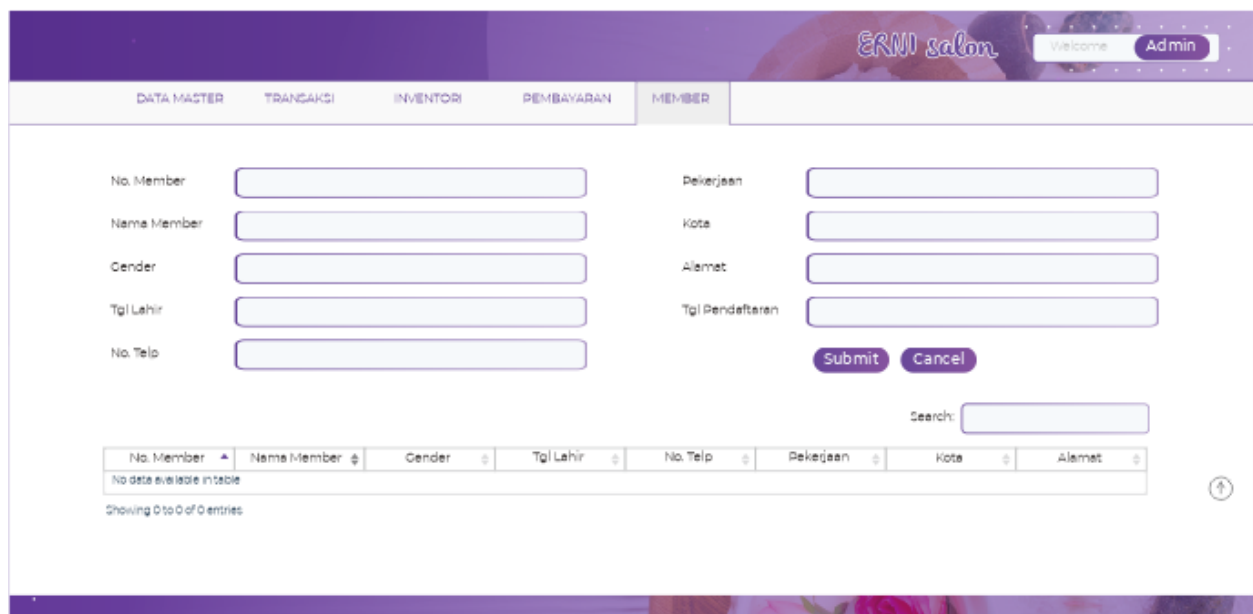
ERNI salon

Welcome Admin

DATA MASTER TRANSAKSI INVENTORI PEMBAYARAN MEMBER

No. Member

Nama Member

Gender

Tgl Lahir

No. Telp

Pekerjaan

Kota

Alamat

Tgl Pendaftaran

Submit Cancel

Search:

| No. Member | Nama Member | Gender | Tgl Lahir | No. Telp | Pekerjaan | Kota | Alamat |
|---|---|---|---|---|---|---|---|
| No data available in table | | | | | | | |

Showing 0 to 0 of 0 entries